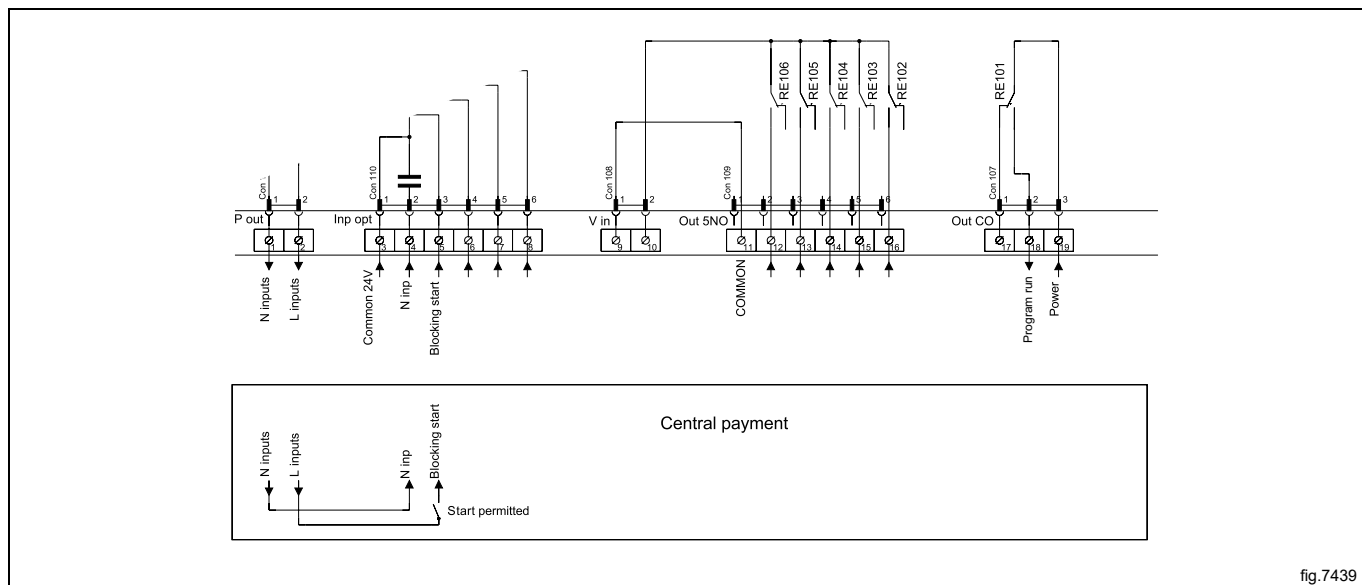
RE106
RE105
RE104
RE103
RE102
RE101

Con 1
1
2
P out
1
2
N inputs
L inputs

Con 110
1
2
3
4
5
6
Inp opt
3
4
5
6
7
8
Common 24V
N inp
Blocking start

Con 108
1
2
V in
9
10

Con 109
1
2
3
4
5
6
Out 5NO
11
12
13
14
15
16
COMMON

Con 107
1
2
3
Out CO
17
18
19
Program run
Power

Central payment
N inputs
L inputs
N inp
Blocking start
Start permitted

fig.7439